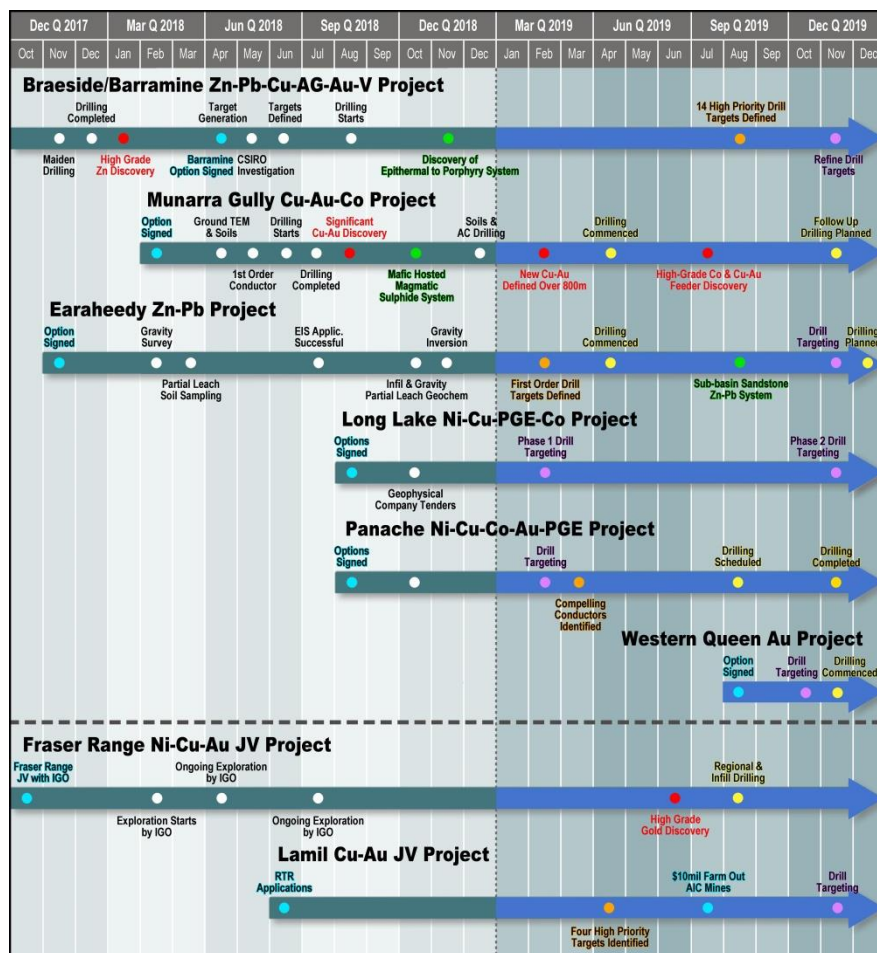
| Dec Q 2017 | | | Mar Q 2018 | | | Jun Q 2018 | | | Sep Q 2018 | | | Dec Q 2018 | | | Mar Q 2019 | | | Jun Q 2019 | | | Sep Q 2019 | | | Dec Q 2019 | | |
|---|---|---|---|---|---|---|---|---|---|---|---|---|---|---|---|---|---|---|---|---|---|---|---|---|---|---|
| Oct | Nov | Dec | Jan | Feb | Mar | Apr | May | Jun | Jul | Aug | Sep | Oct | Nov | Dec | Jan | Feb | Mar | Apr | May | Jun | Jul | Aug | Sep | Oct | Nov | Dec |

Braeside/Barramine Zn-Pb-Cu-AG-Au-V Project

Drilling Completed
Target Generation
Targets Defined
Drilling Starts
14 High Priority Drill Targets Defined
Maiden Drilling
High Grade Zn Discovery
Barramine Option Signed
CSIRO Investigation
Discovery of Epithermal to Porphyry System
Refine Drill Targets

Munarra Gully Cu-Au-Co Project

Option Signed
Ground TEM & Soils
Drilling Starts
Significant Cu-Au Discovery
Soils & AC Drilling
Drilling Commenced
Follow Up Drilling Planned
1st Order Conductor
Drilling Completed
Mafic Hosted Magmatic Sulphide System
New Cu-Au Defined Over 800m
High-Grade Co & Cu-Au Feeder Discovery

Earaheedy Zn-Pb Project

Option Signed
Gravity Survey
EIS Applic. Successful
Gravity Inversion
Drilling Commenced
Drill Targeting
Drilling Planned
Partial Leach Soil Sampling
Infil & Gravity Partial Leach Geochem
First Order Drill Targets Defined
Sub-basin Sandstone Zn-Pb System

Long Lake Ni-Cu-PGE-Co Project

Options Signed
Phase 1 Drill Targeting
Phase 2 Drill Targeting
Geophysical Company Tenders

Panache Ni-Cu-Co-Au-PGE Project

Options Signed
Drill Targeting
Drilling Scheduled
Drilling Completed
Compelling Conductors Identified

Western Queen Au Project

Option Signed
Drill Targeting
Drilling Commenced

Fraser Range Ni-Cu-Au JV Project

Fraser Range JV with IGO
Ongoing Exploration by IGO
Regional & Infill Drilling
Exploration Starts by IGO
Ongoing Exploration by IGO
High Grade Gold Discovery

Lamil Cu-Au JV Project

RTR Applications
$10mil Farm Out AIC Mines
Drill Targeting
Four High Priority Targets Identified